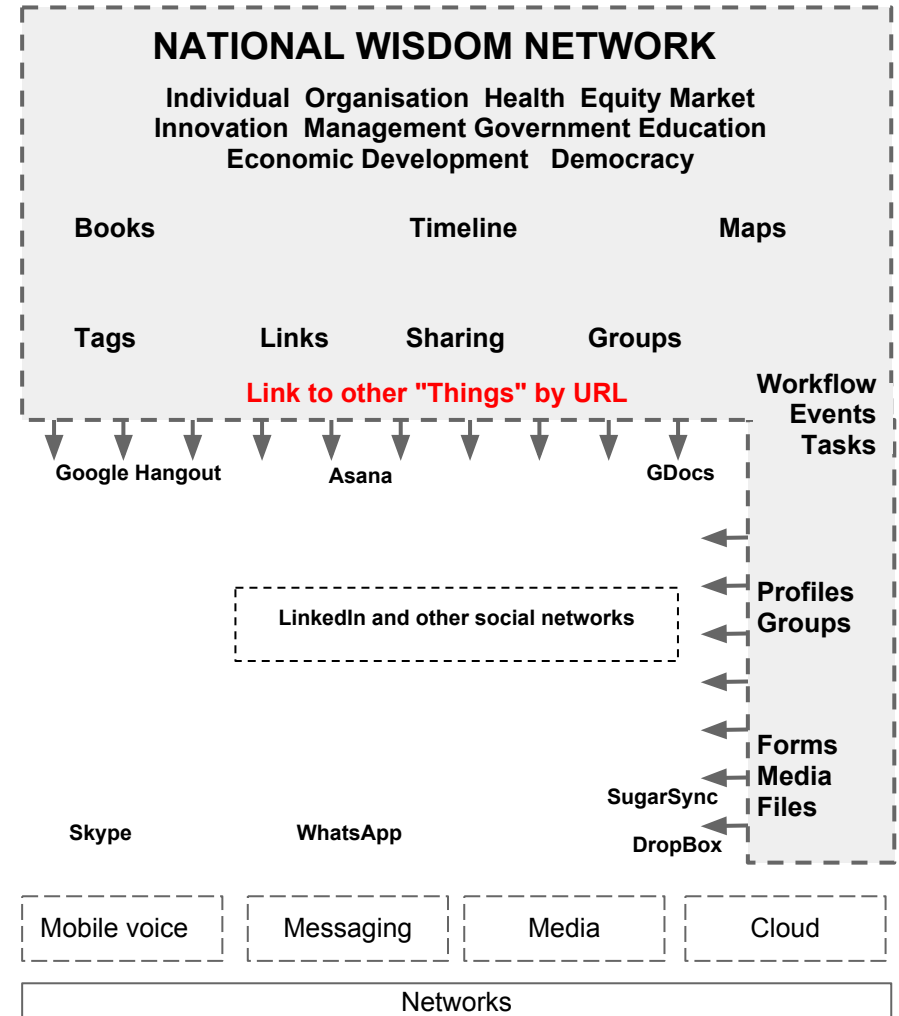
NATIONAL WISDOM NETWORK

Individual Organisation Health Equity Market
Innovation Management Government Education
Economic Development Democracy

Books Timeline Maps

Tags Links Sharing Groups

Link to other "Things" by URL

Workflow
Events
Tasks

Google Hangout Asana GDocs

Profiles
Groups

LinkedIn and other social networks

Forms
Media
Files

SugarSync

Skype WhatsApp

DropBox

Mobile voice

Messaging

Media

Cloud

Networks